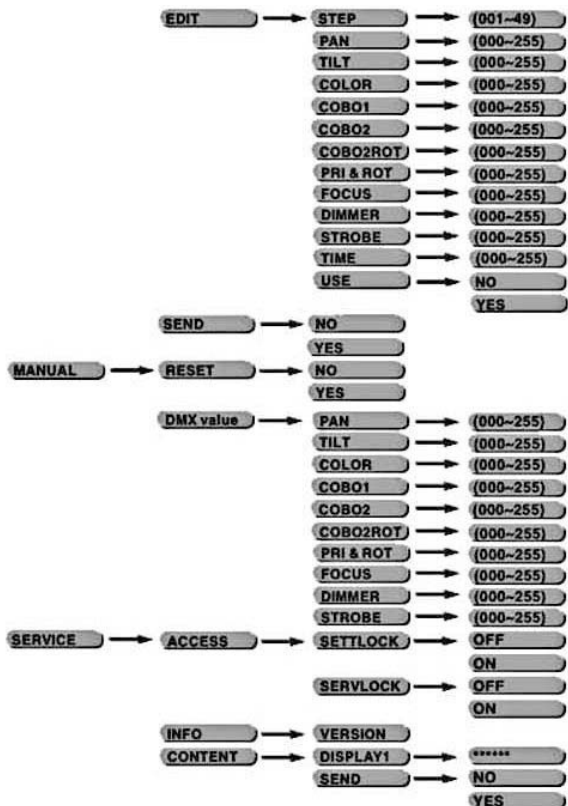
EDIT
STEP
(001~49)
PAN
(000~255)
TILT
(000~255)
COLOR
(000~255)
COBO1
(000~255)
COBO2
(000~255)
COBO2ROT
(000~255)
PRI & ROT
(000~255)
FOCUS
(000~255)
DIMMER
(000~255)
STROBE
(000~255)
TIME
(000~255)
USE
NO
YES
SEND
NO
YES
MANUAL
RESET
NO
YES
DMX value
PAN
(000~255)
TILT
(000~255)
COLOR
(000~255)
COBO1
(000~255)
COBO2
(000~255)
COBO2ROT
(000~255)
PRI & ROT
(000~255)
FOCUS
(000~255)
DIMMER
(000~255)
STROBE
(000~255)
SERVICE
ACCESS
SETTLOCK
OFF
ON
SERVLOCK
OFF
ON
INFO
VERSION
CONTENT
DISPLAY1
******
SEND
NO
YES